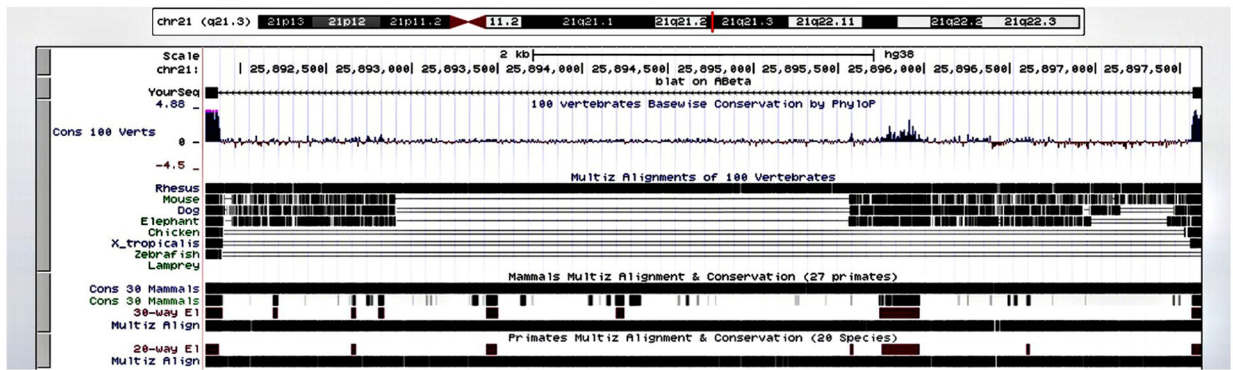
chr21 (q21.3) 21p13 21p12 21p11.2 11.2 21q21.1 21q21.2 21q21.3 21q22.11 21q22.2 21q22.3

Scale 2 kb hg38
chr21: 25,892,500 25,893,000 25,893,500 25,894,000 25,894,500 25,895,000 25,895,500 25,896,000 25,896,500 25,897,000 25,897,500
blat on ABeta
YourSeq
4.88 _ 100 vertebrates Basewise Conservation by PhyloP
Cons 100 Verts
0 -
-4.5 _
Multiz Alignments of 100 Vertebrates
Rhesus
Mouse
Dog
Elephant
Chicken
X_tropicalis
Zebrafish
Lamprey
Mammals Multiz Alignment & Conservation (27 primates)
Cons 30 Mammals
Cons 30 Mammals
30-way El
Multiz Align
Primates Multiz Alignment & Conservation (20 Species)
20-way El
Multiz Align